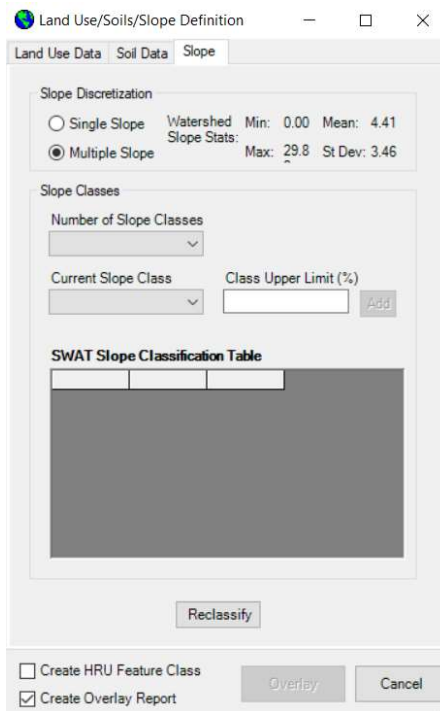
Land Use/Soils/Slope Definition

Land Use Data | Soil Data | Slope

Slope Discretization

Single Slope

Multiple Slope

Watershed Slope Stats:

Min: 0.00 Mean: 4.41

Max: 29.8 St Dev: 3.46

Slope Classes

Number of Slope Classes

Current Slope Class

Class Upper Limit (%)

Add

SWAT Slope Classification Table

Reclassify

Create HRU Feature Class

Create Overlay Report

Overlay

Cancel